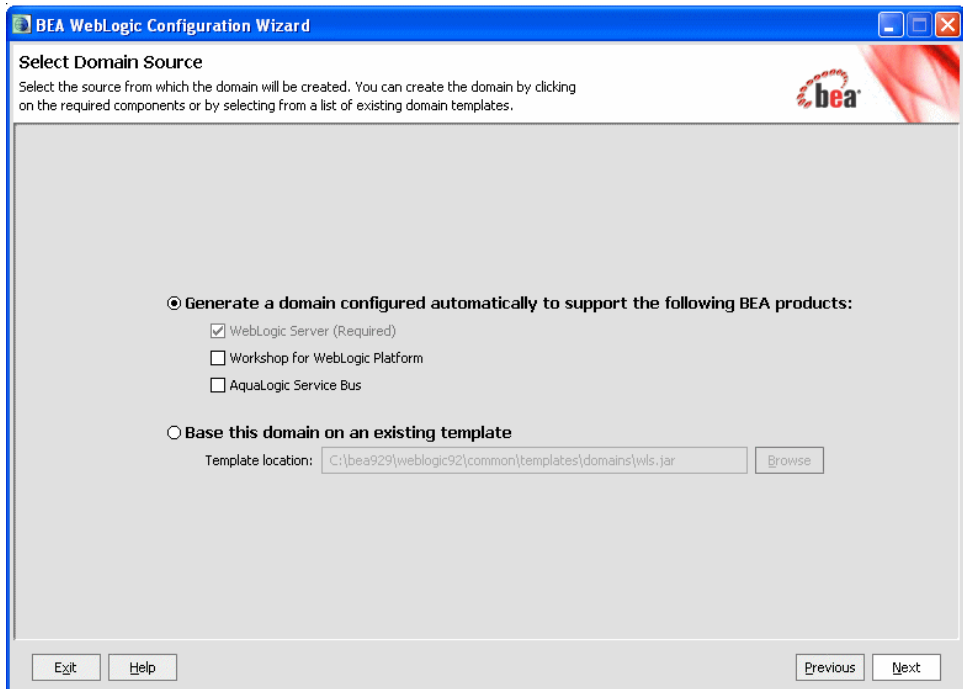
BEA WebLogic Configuration Wizard

Select Domain Source

Select the source from which the domain will be created. You can create the domain by clicking on the required components or by selecting from a list of existing domain templates.

bea

Generate a domain configured automatically to support the following BEA products:

WebLogic Server (Required)

Workshop for WebLogic Platform

AquaLogic Service Bus

Base this domain on an existing template

Template location: C:\bea929\weblogic92\common\templates\domains\wls.jar Browse

Exit Help Previous Next